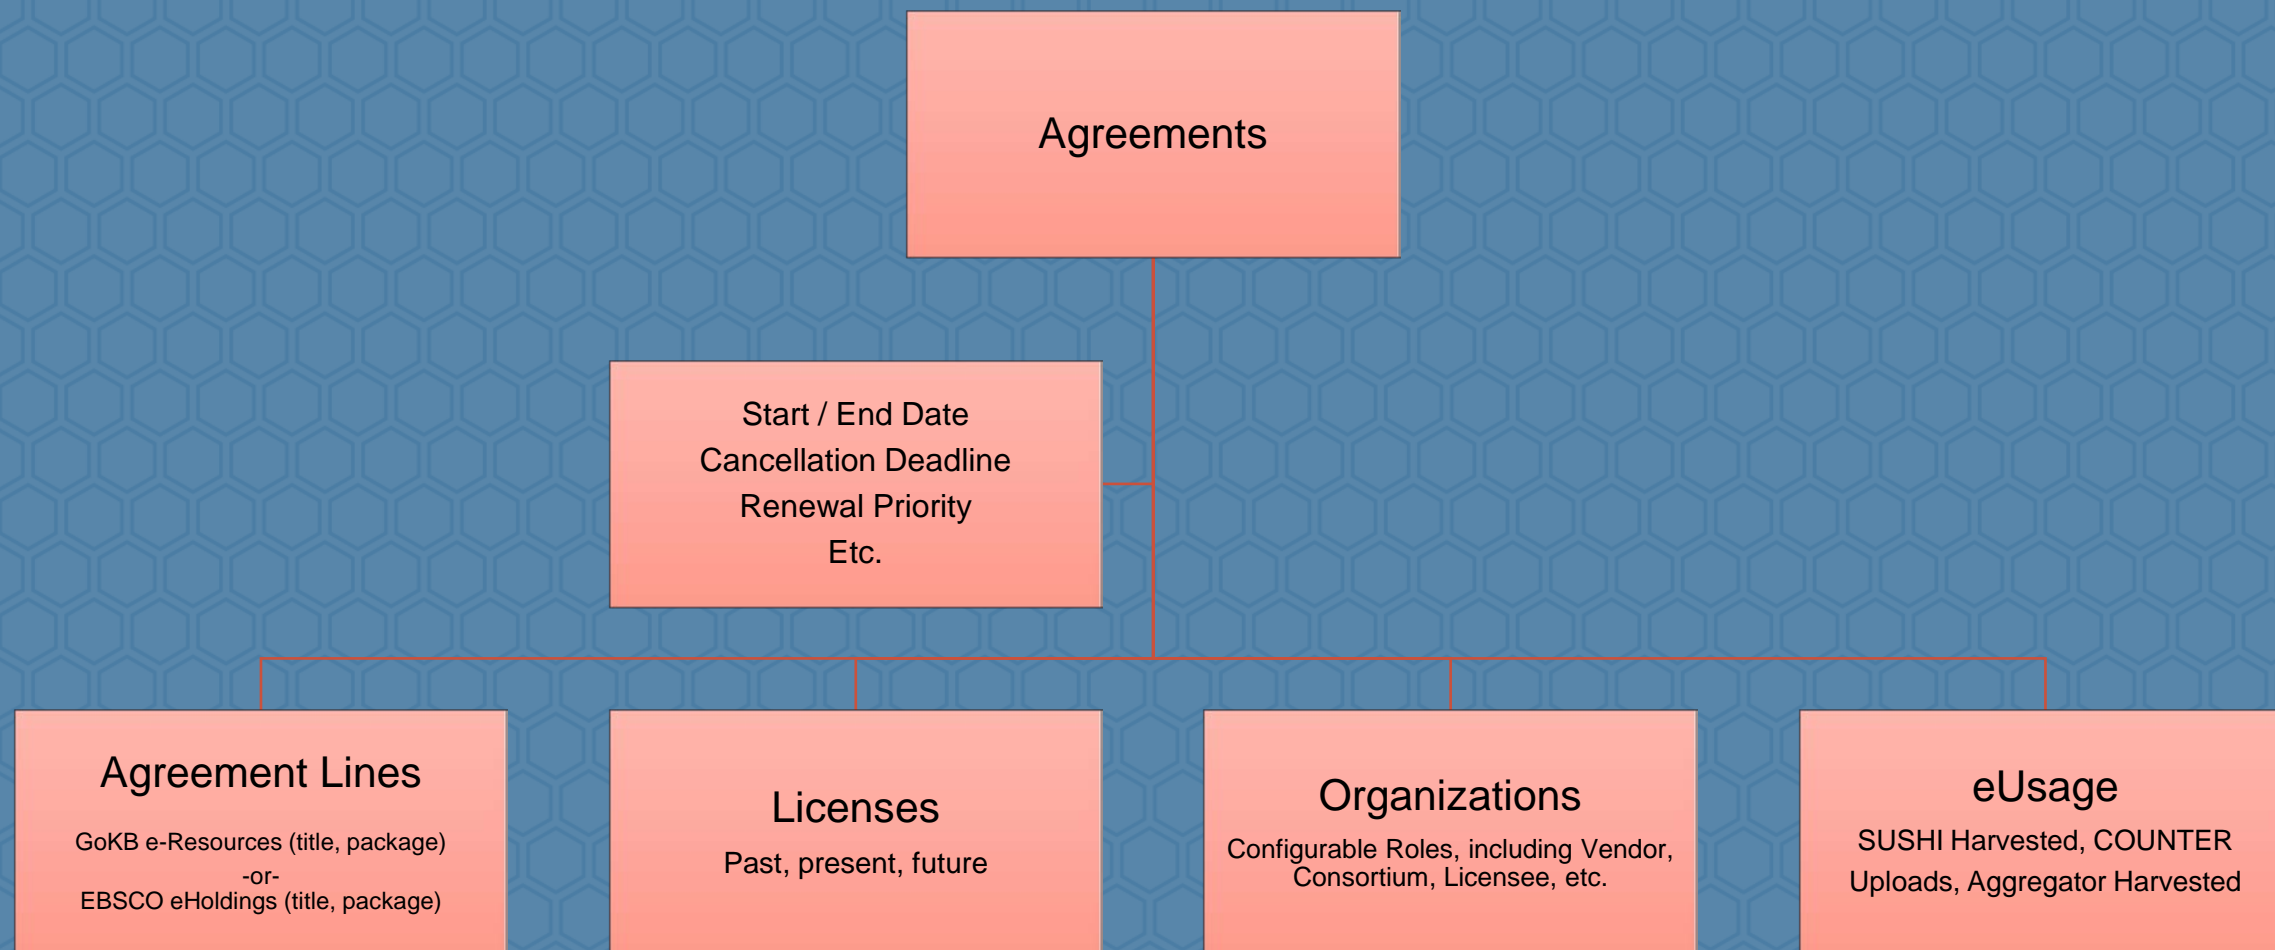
Agreements

Start / End Date
Cancellation Deadline
Renewal Priority
Etc.

Agreement Lines

GoKB e-Resources (title, package)
-or-
EBSCO eHoldings (title, package)

Licenses

Past, present, future

Organizations

Configurable Roles, including Vendor, Consortium, Licensee, etc.

eUsage

SUSHI Harvested, COUNTER Uploads, Aggregator Harvested